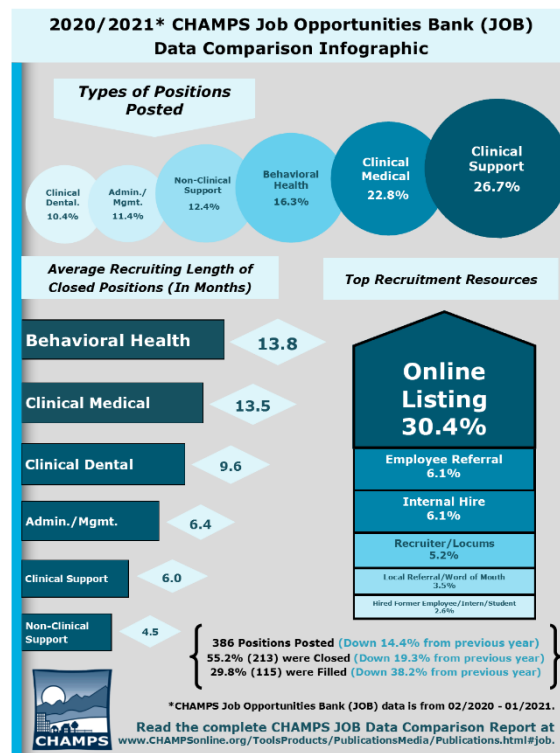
2020/2021* CHAMPS Job Opportunities Bank (JOB) Data Comparison Infographic

Types of Positions Posted

Clinical Dental. 10.4%

Admin./ Mgmt. 11.4%

Non-Clinical Support 12.4%

Behavioral Health 16.3%

Clinical Medical 22.8%

Clinical Support 26.7%

Average Recruiting Length of Closed Positions (In Months)

Top Recruitment Resources

| Behavioral Health | 13.8 |
|---|---|
| Clinical Medical | 13.5 |
| Clinical Dental | 9.6 |
| Admin./Mgmt. | 6.4 |
| Clinical Support | 6.0 |
| Non-Clinical Support | 4.5 |

Online Listing 30.4%

Employee Referral 6.1%

Internal Hire 6.1%

Recruiter/Locums 5.2%

Local Referral/Word of Mouth 3.5%

Hired Former Employee/Intern/Student 2.6%

386 Positions Posted (Down 14.4% from previous year)
55.2% (213) were Closed (Down 19.3% from previous year)
29.8% (115) were Filled (Down 38.2% from previous year)

CHAMPS

*CHAMPS Job Opportunities Bank (JOB) data is from 02/2020 - 01/2021.

Read the complete CHAMPS JOB Data Comparison Report at www.CHAMPSonline.org/ToolsProducts/PublicationsMedia/Publications.html#job.